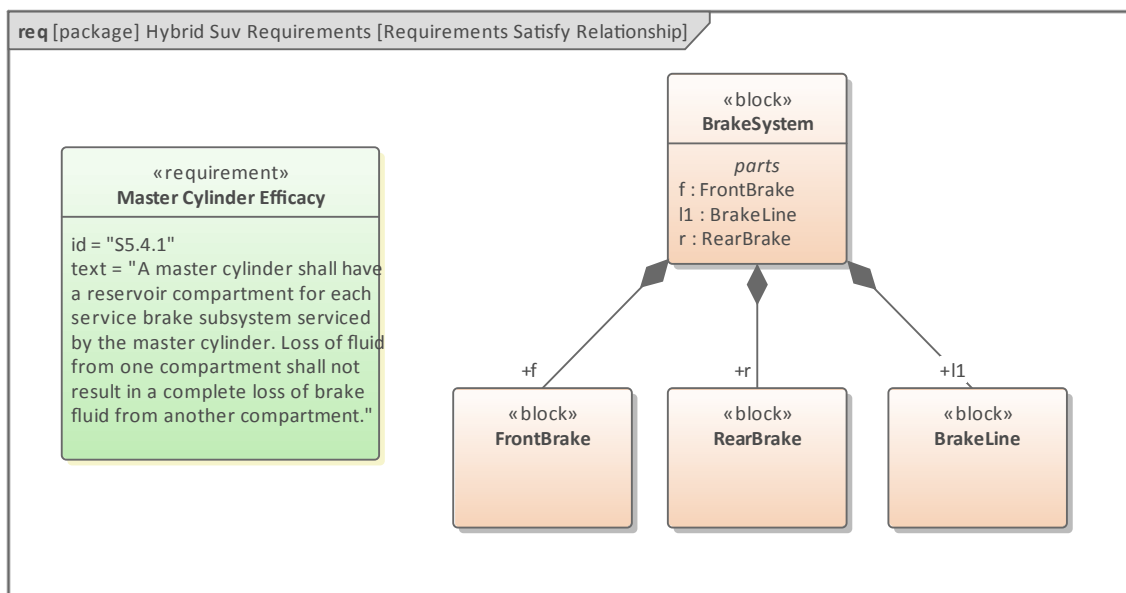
req [package] Hybrid Suv Requirements [Requirements Satisfy Relationship]

«requirement»
Master Cylinder Efficacy

id = "S5.4.1"
text = "A master cylinder shall have a reservoir compartment for each service brake subsystem serviced by the master cylinder. Loss of fluid from one compartment shall not result in a complete loss of brake fluid from another compartment."

«block»
BrakeSystem

parts
f : FrontBrake
l1 : BrakeLine
r : RearBrake

+f

+r

+l1

«block»
FrontBrake

«block»
RearBrake

«block»
BrakeLine